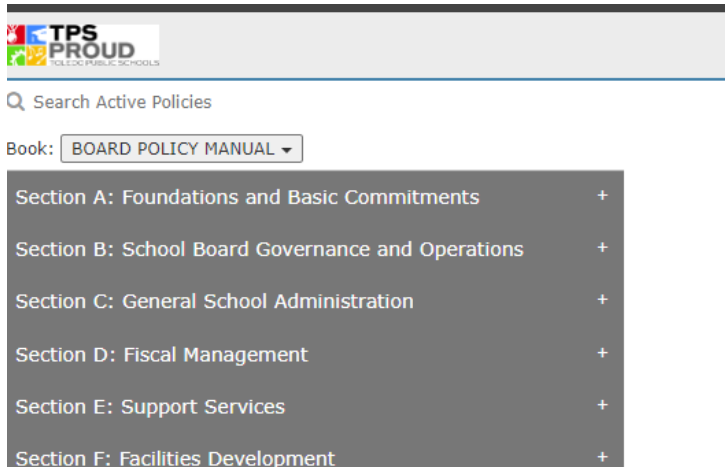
TPS PROUD
TOLEDO PUBLIC SCHOOLS

Search Active Policies

Book: BOARD POLICY MANUAL

Section A: Foundations and Basic Commitments +

Section B: School Board Governance and Operations +

Section C: General School Administration +

Section D: Fiscal Management +

Section E: Support Services +

Section F: Facilities Development +